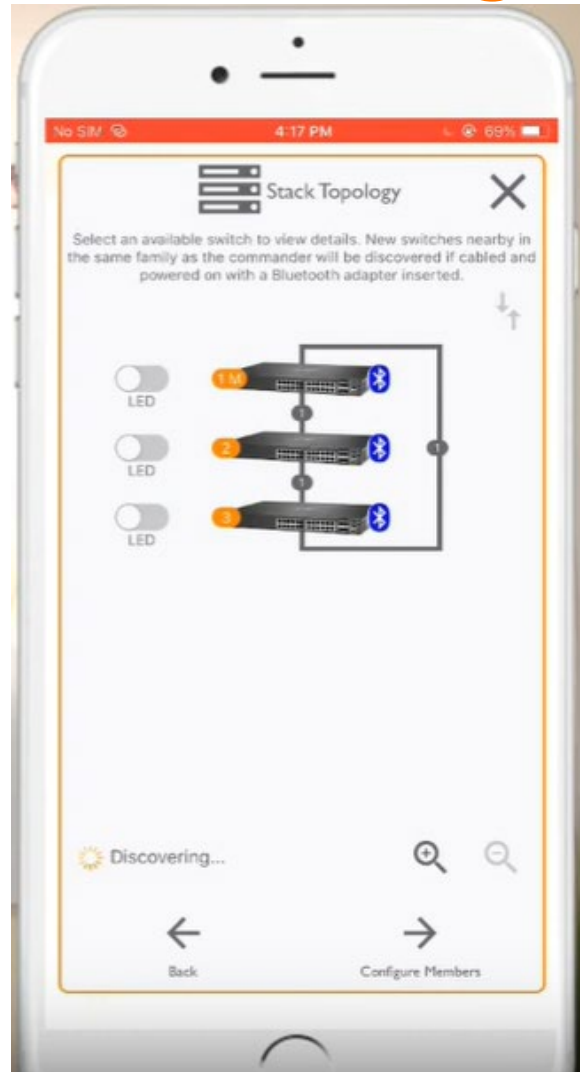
No SIM 4:17 PM 69%

Stack Topology

Select an available switch to view details. New switches nearby in the same family as the commander will be discovered if cabled and powered on with a Bluetooth adapter inserted.

LED
1 M
1
LED
2
1
1
LED
3

Discovering...

Back

Configure Members